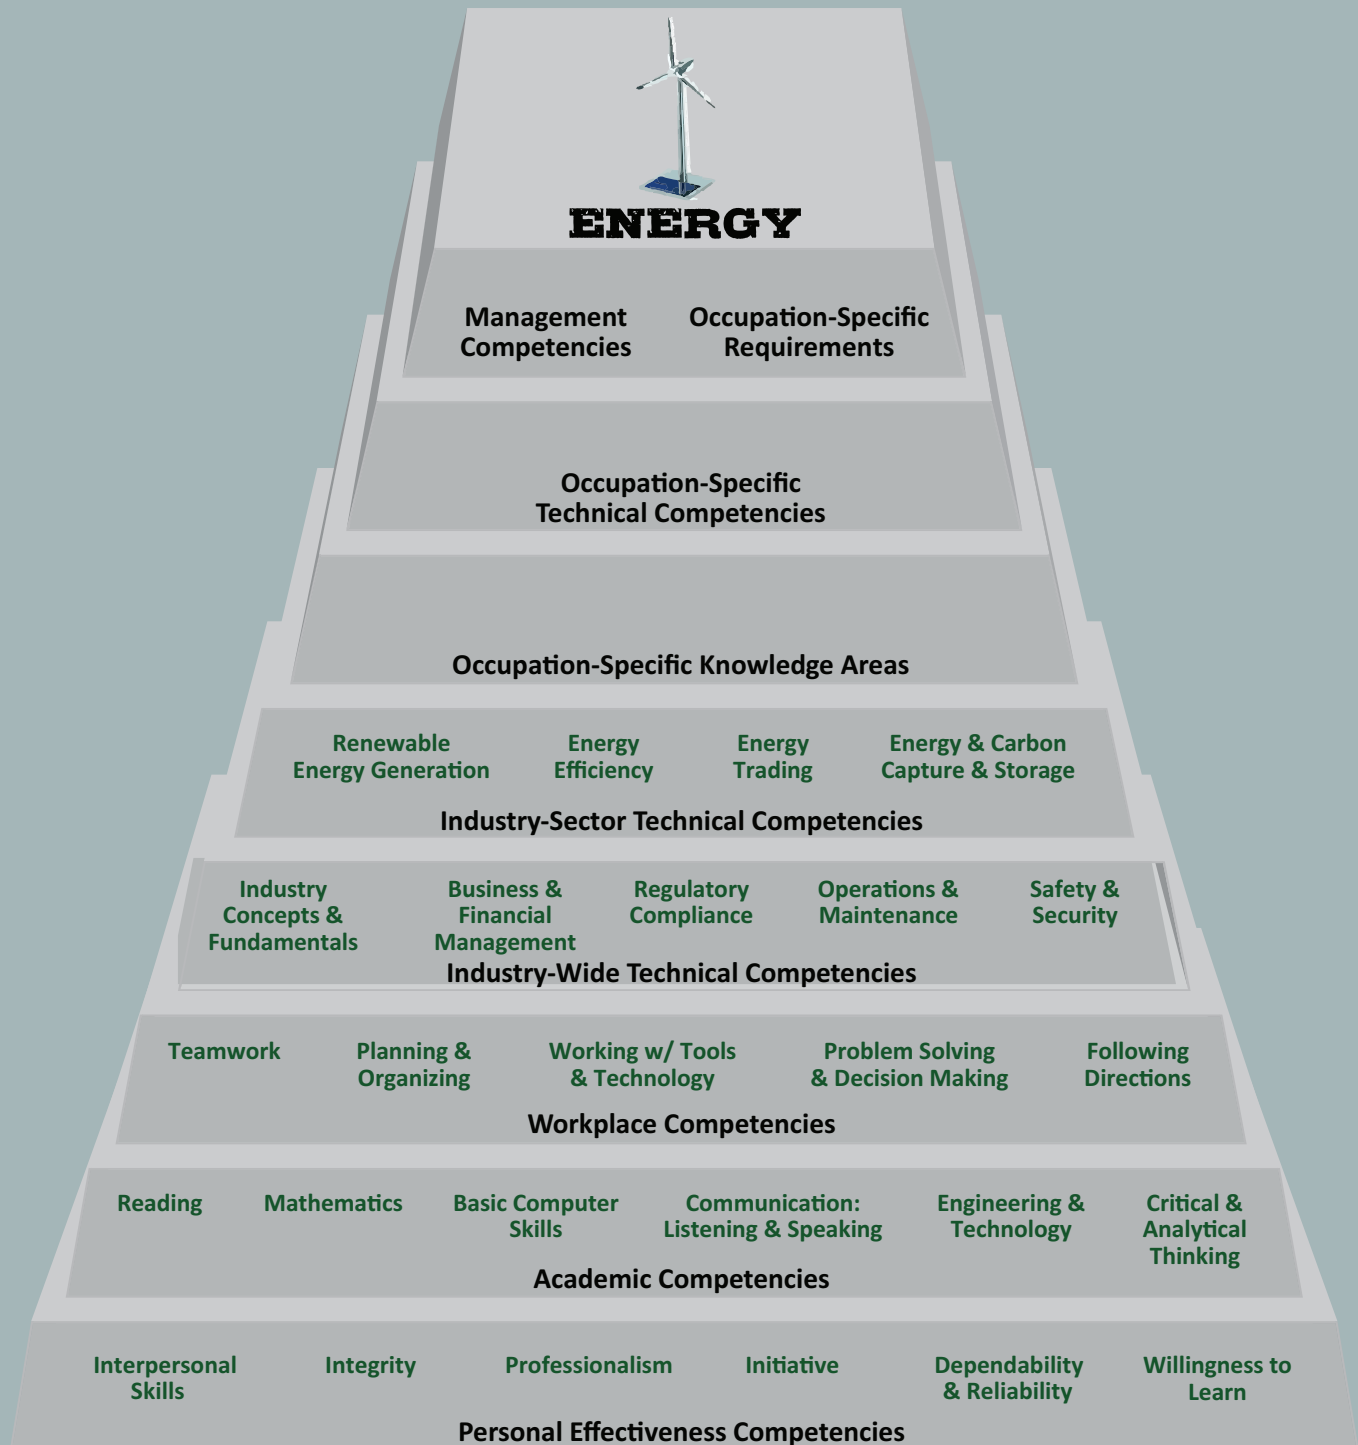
ENERGY

Management Competencies

Occupation-Specific Requirements

Occupation-Specific Technical Competencies

Occupation-Specific Knowledge Areas

Renewable Energy Generation

Energy Efficiency

Energy Trading

Energy & Carbon Capture & Storage

Industry-Sector Technical Competencies

Industry Concepts & Fundamentals

Business & Financial Management

Regulatory Compliance

Operations & Maintenance

Safety & Security

Industry-Wide Technical Competencies

Teamwork

Planning & Organizing

Working w/ Tools & Technology

Problem Solving & Decision Making

Following Directions

Workplace Competencies

Reading

Mathematics

Basic Computer Skills

Communication: Listening & Speaking

Engineering & Technology

Critical & Analytical Thinking

Academic Competencies

Interpersonal Skills

Integrity

Professionalism

Initiative

Dependability & Reliability

Willingness to Learn

Personal Effectiveness Competencies